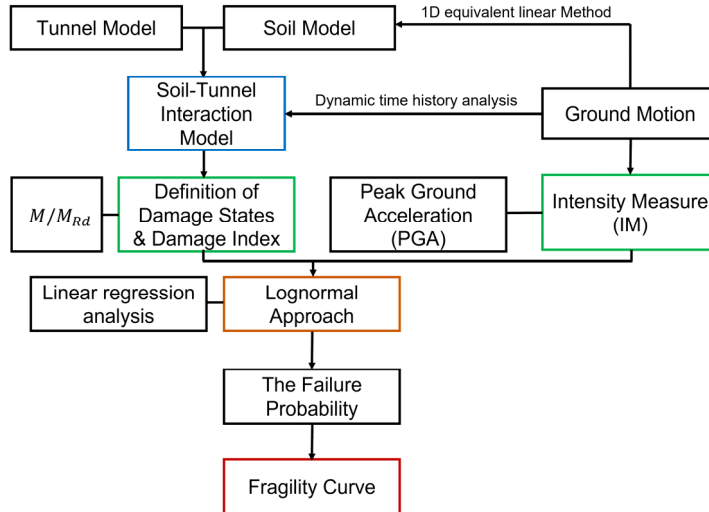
Tunnel Model

Soil Model

1D equivalent linear Method

Soil-Tunnel Interaction Model

Dynamic time history analysis

Ground Motion

$M/M_{Rd}$

Definition of Damage States & Damage Index

Peak Ground Acceleration (PGA)

Intensity Measure (IM)

Linear regression analysis

Lognormal Approach

The Failure Probability

Fragility Curve